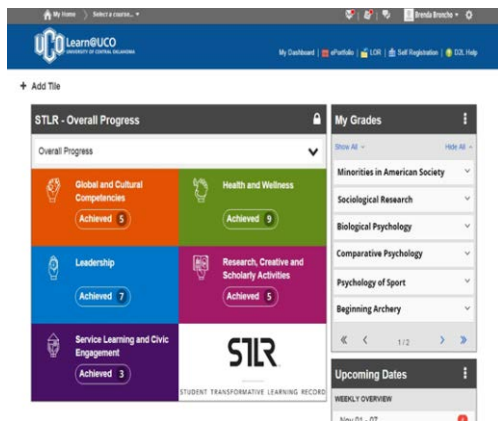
My Home | Select a course... ▾

Brenda Bronche ▾

UCO Learn@UCO UNIVERSITY OF CENTRAL OKLAHOMA

My Dashboard | ePortfolio | LOR | Self Registration | D2L Help

+ Add Tile

STLR - Overall Progress

Overall Progress

Global and Cultural Competencies
Achieved 5

Health and Wellness
Achieved 9

Leadership
Achieved 7

Research, Creative and Scholarly Activities
Achieved 5

Service Learning and Civic Engagement
Achieved 3

STLR
STUDENT TRANSFORMATIVE LEARNING RECORD

My Grades

Show All ▾

Hide All ▾

Minorities in American Society

Sociological Research

Biological Psychology

Comparative Psychology

Psychology of Sport

Beginning Archery

1/2

Upcoming Dates

WEEKLY OVERVIEW

Nov 01 - 07